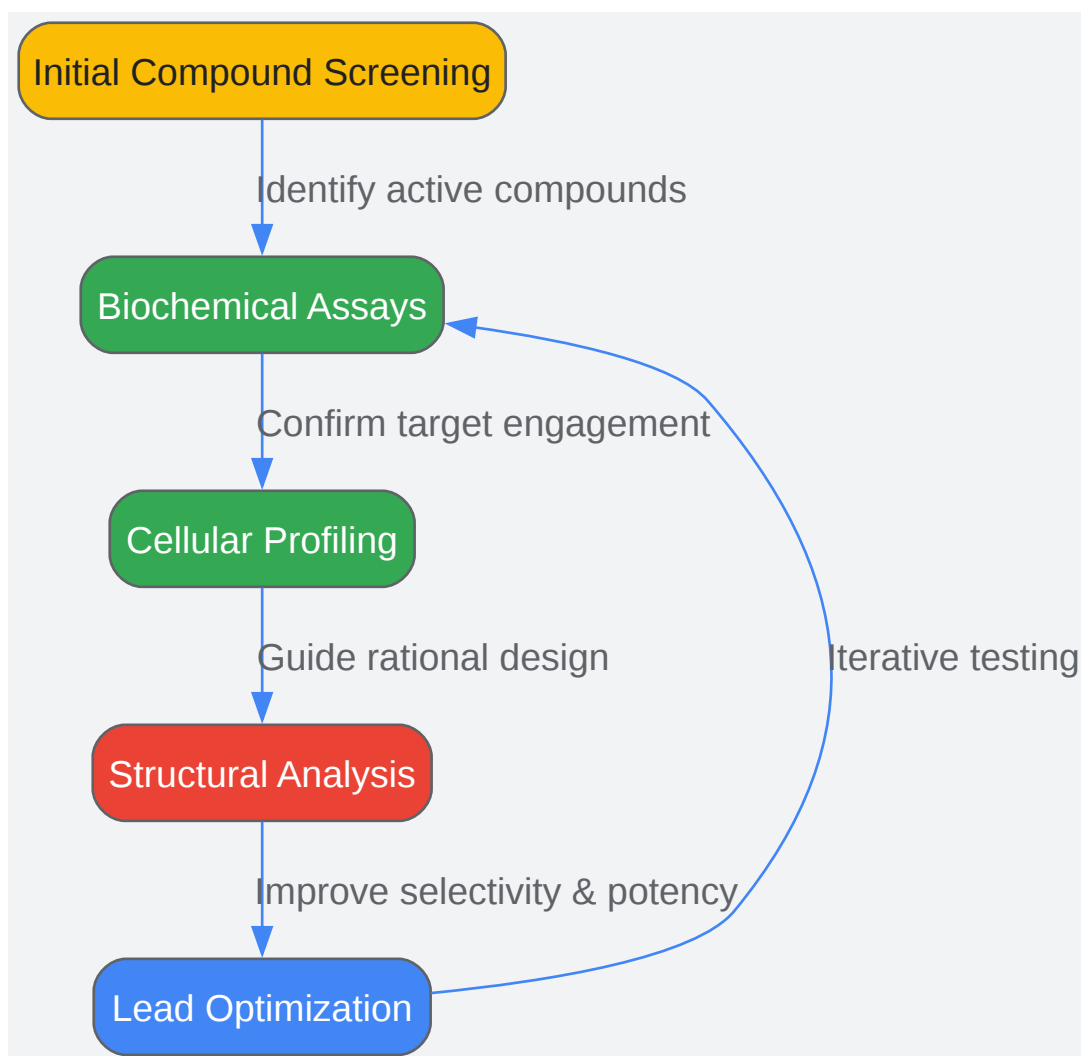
Initial Compound Screening

Identify active compounds

Biochemical Assays

Confirm target engagement

Cellular Profiling

Guide rational design

Iterative testing

Structural Analysis

Improve selectivity & potency

Lead Optimization